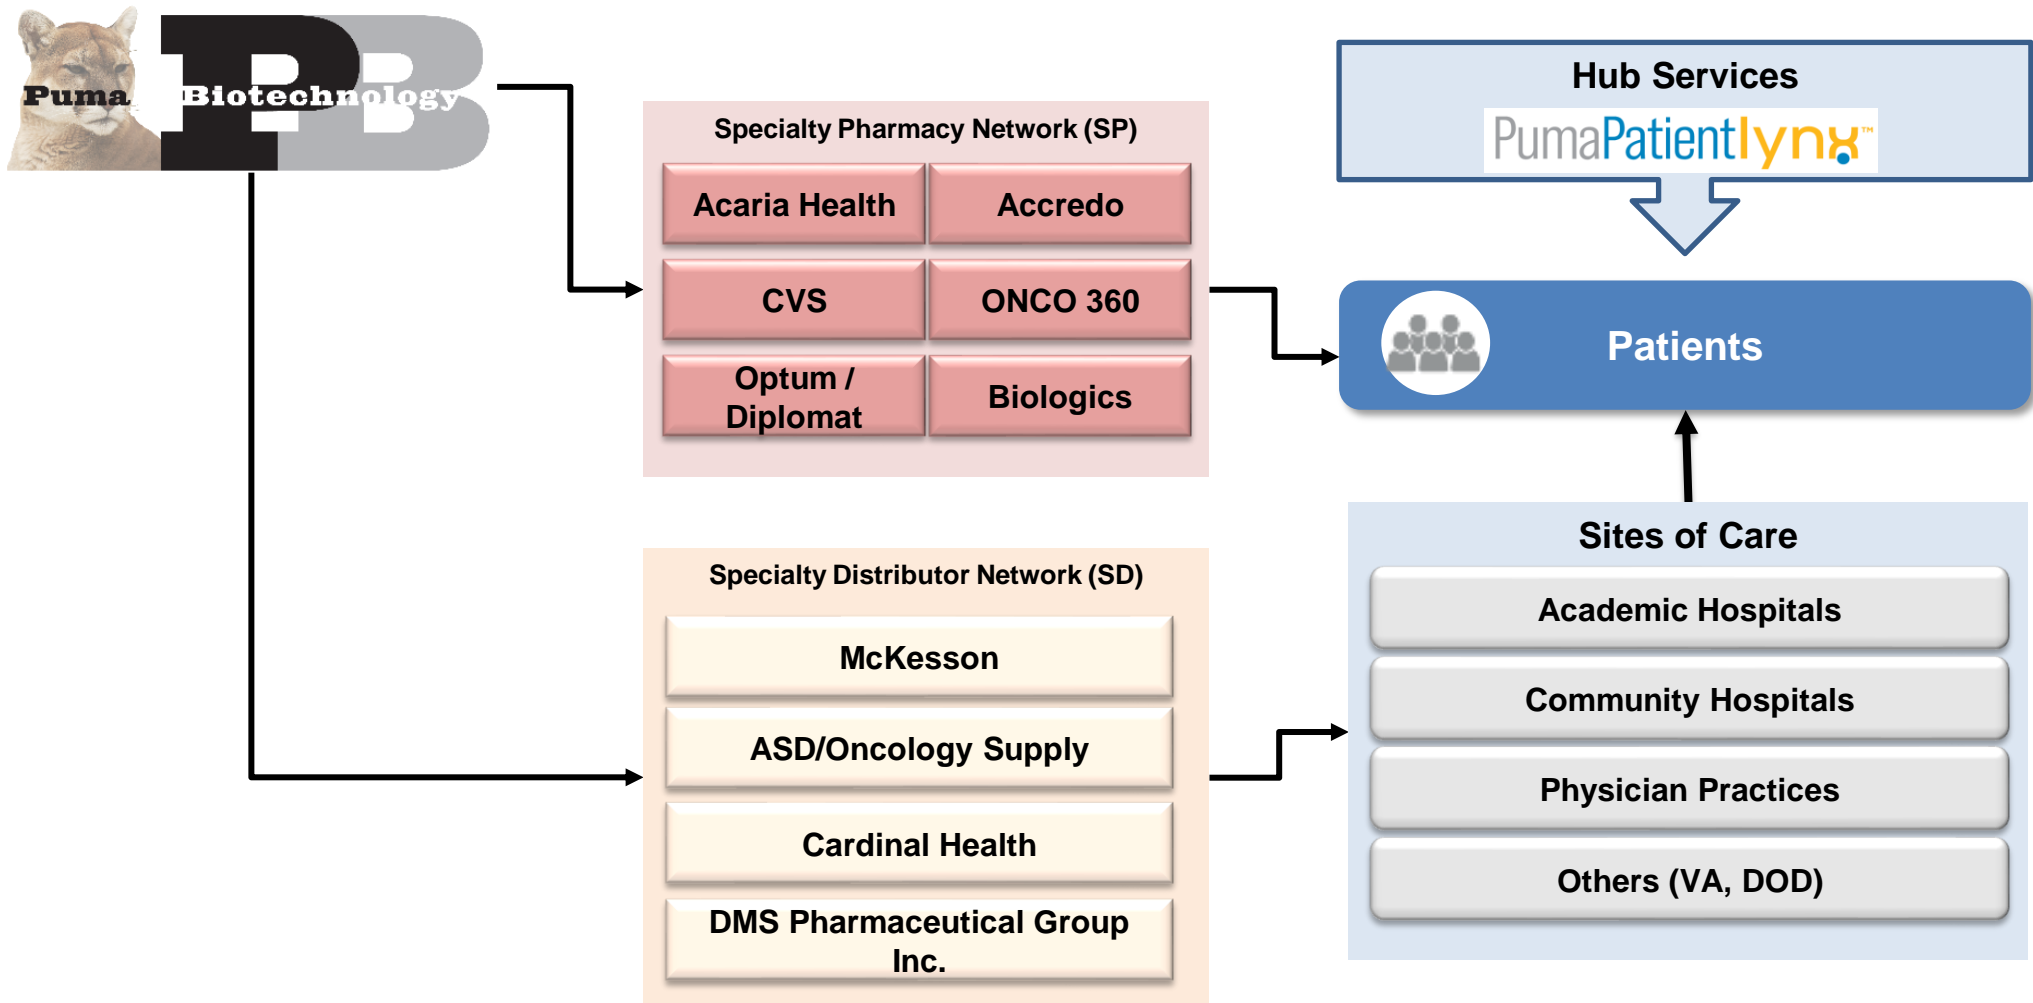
Puma Biotechnology

Specialty Pharmacy Network (SP)

| Acaria Health | Accredo |
|---|---|
| CVS | ONCO 360 |
| Optum / Diplomat | Biologics |

Specialty Distributor Network (SD)

McKesson

ASD/Oncology Supply

Cardinal Health

DMS Pharmaceutical Group Inc.

Hub Services

PumaPatientlynx™

Patients

Sites of Care

Academic Hospitals

Community Hospitals

Physician Practices

Others (VA, DOD)